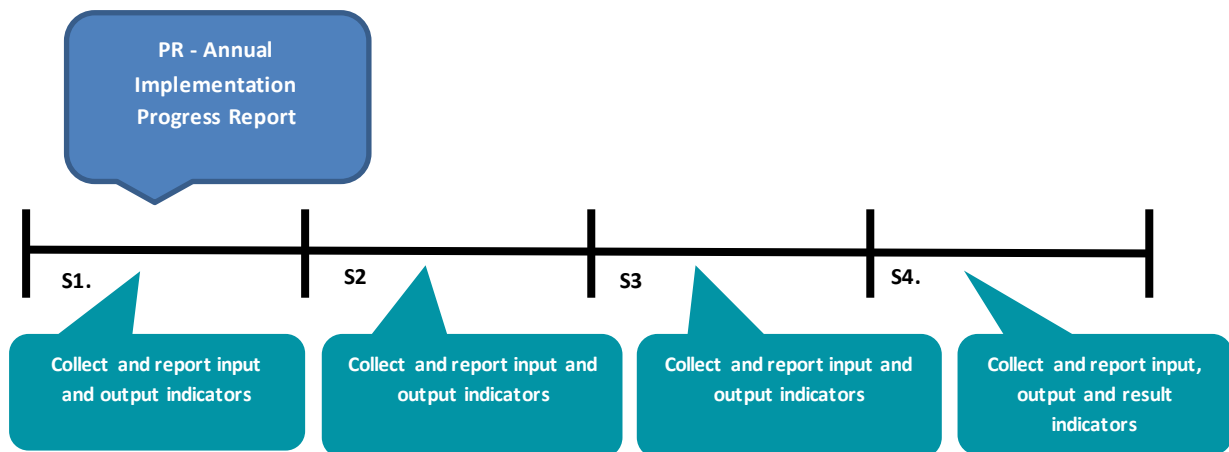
PR - Annual Implementation Progress Report

S1.

S2

S3

S4.

Collect and report input and output indicators

Collect and report input and output indicators

Collect and report input and output indicators

Collect and report input, output and result indicators